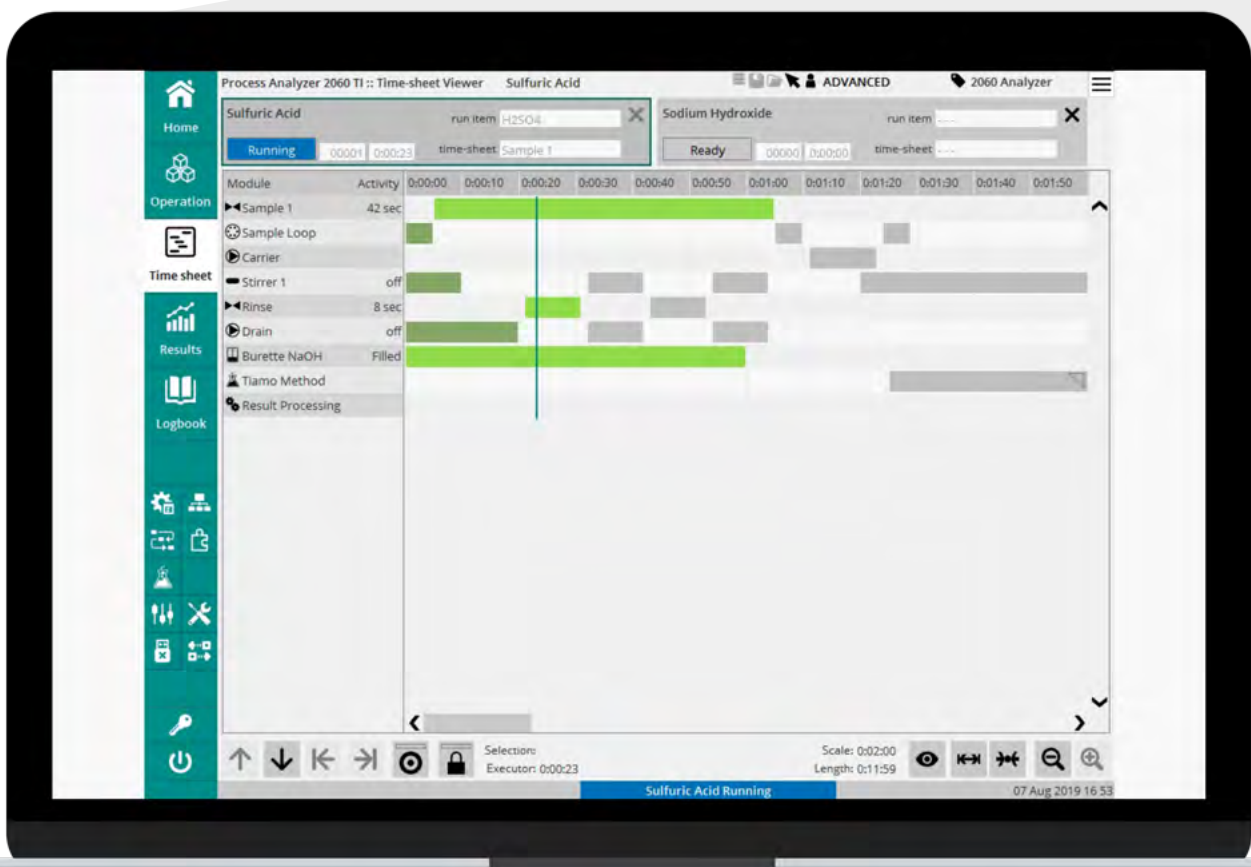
Home
Operation
Time sheet
Results
Logbook

Process Analyzer 2060 TI :: Time-sheet Viewer Sulfuric Acid
ADVANCED
2060 Analyzer

Sulfuric Acid
run item H2SO4
Running 00001 0:00:23
time-sheet Sample 1

Sodium Hydroxide
run item ----
Ready 00000 0:00:00
time-sheet ----

| Module | Activity |
|---|---|
| Sample 1 | 42 sec |
| Sample Loop | |
| Carrier | |
| Stirrer 1 | off |
| Rinse | 8 sec |
| Drain | off |
| Burette NaOH | Filled |
| Tiamo Method | |
| Result Processing | |

0:00:00 0:00:10 0:00:20 0:00:30 0:00:40 0:00:50 0:01:00 0:01:10 0:01:20 0:01:30 0:01:40 0:01:50

Selection:
Executor: 0:00:23
Scale: 0:02:00
Length: 0:11:59

Sulfuric Acid Running
07 Aug 2019 16 53